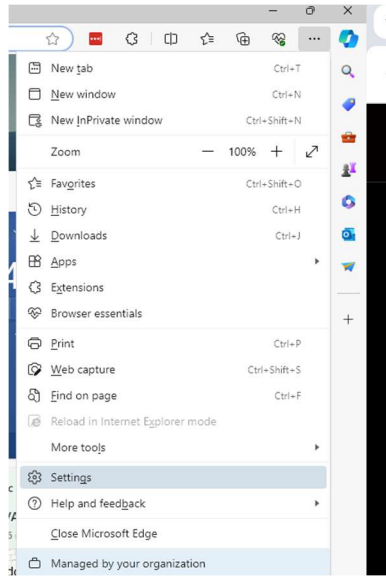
New tab Ctrl+T
New window Ctrl+N
New InPrivate window Ctrl+Shift+N
Zoom — 100% +
Favorites Ctrl+Shift+O
History Ctrl+H
Downloads Ctrl+J
Apps
Extensions
Browser essentials
Print Ctrl+P
Web capture Ctrl+Shift+S
Find on page Ctrl+F
Reload in Internet Explorer mode
More tools
Settings
Help and feedback
Close Microsoft Edge
Managed by your organization